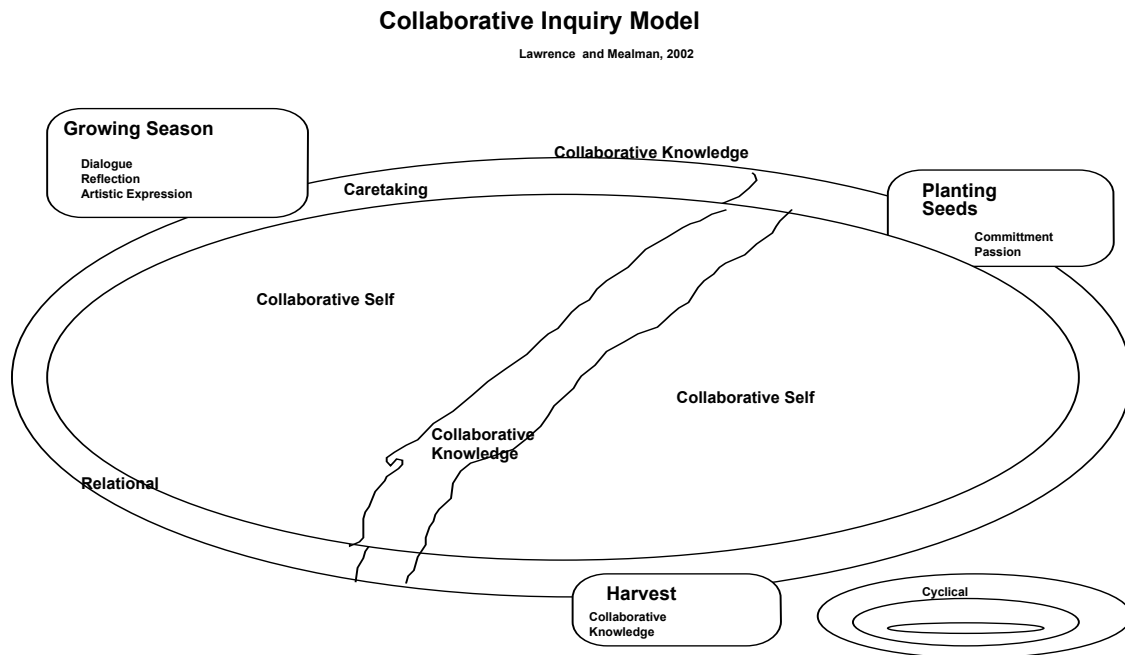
Collaborative Inquiry Model

Lawrence and Mealman, 2002

Growing Season

Dialogue
Reflection
Artistic Expression

Collaborative Knowledge

Caretaking

Planting Seeds

Committment
Passion

Collaborative Self

Collaborative Self

Collaborative Knowledge

Relational

Harvest

Collaborative Knowledge

Cyclical